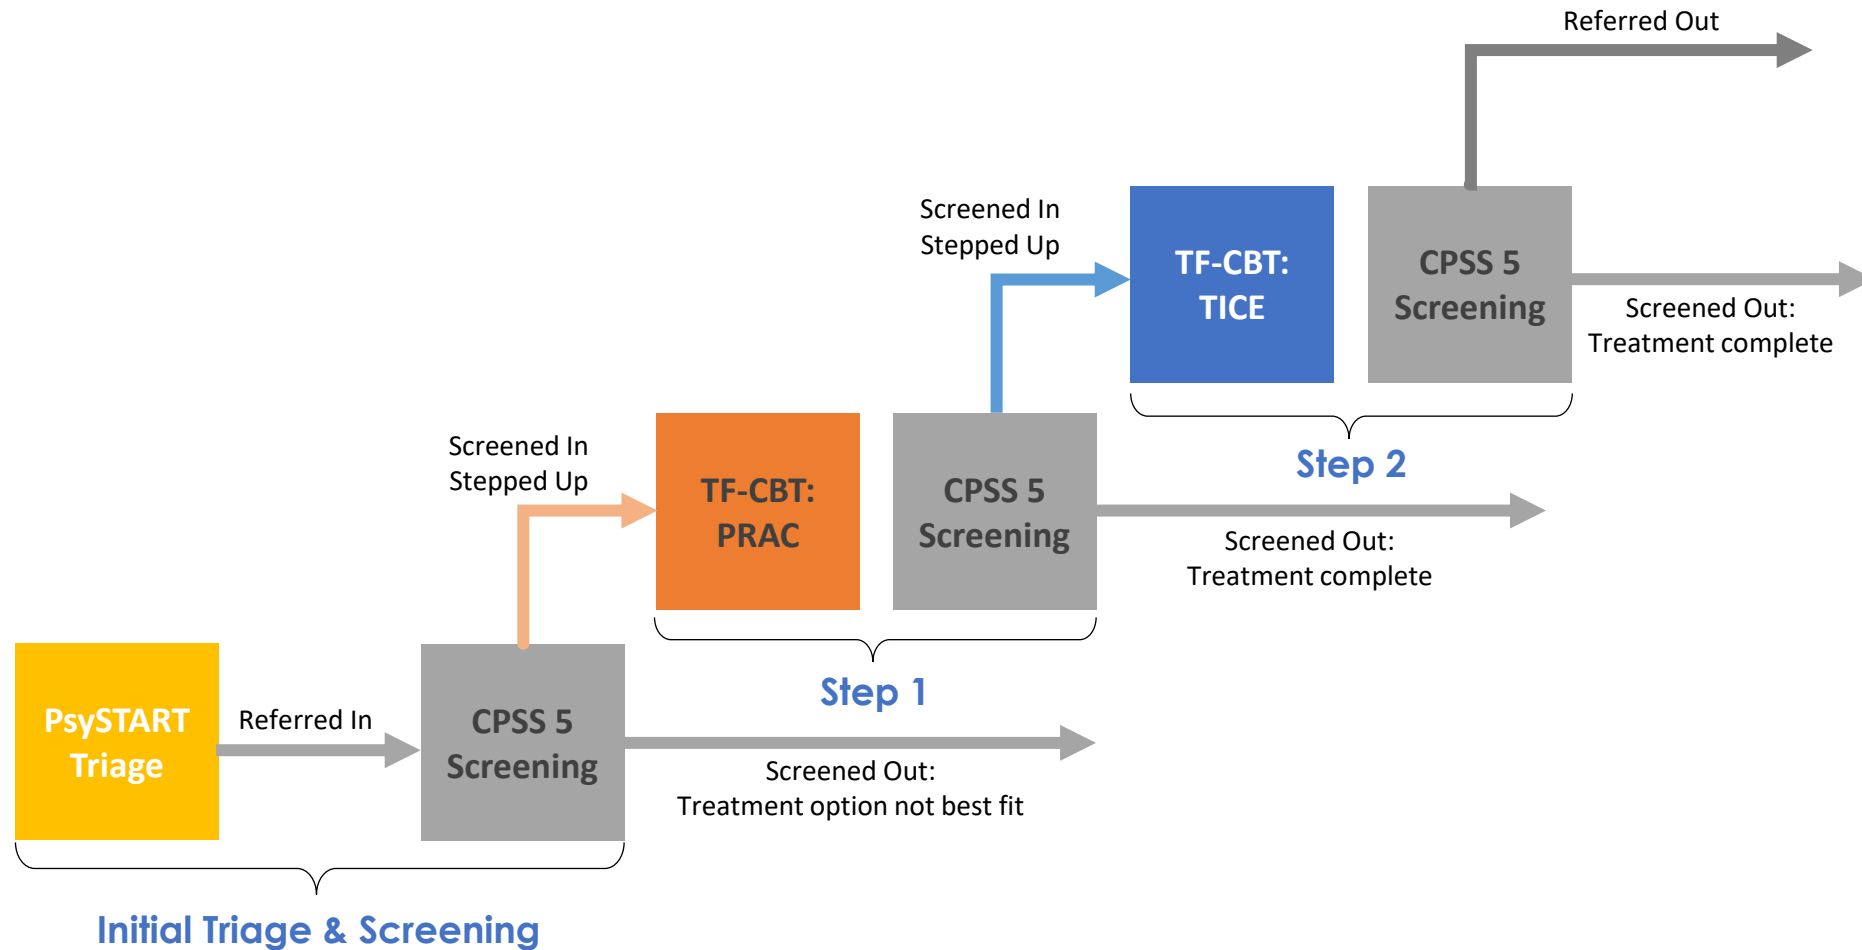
Referred Out

Screened In
Stepped Up

TF-CBT:
TICE

CPSS 5
Screening

Screened Out:
Treatment complete

Step 2

Screened In
Stepped Up

TF-CBT:
PRAC

CPSS 5
Screening

Screened Out:
Treatment complete

Step 1

PsySTART
Triage

Referred In

CPSS 5
Screening

Screened Out:
Treatment option not best fit

Initial Triage & Screening